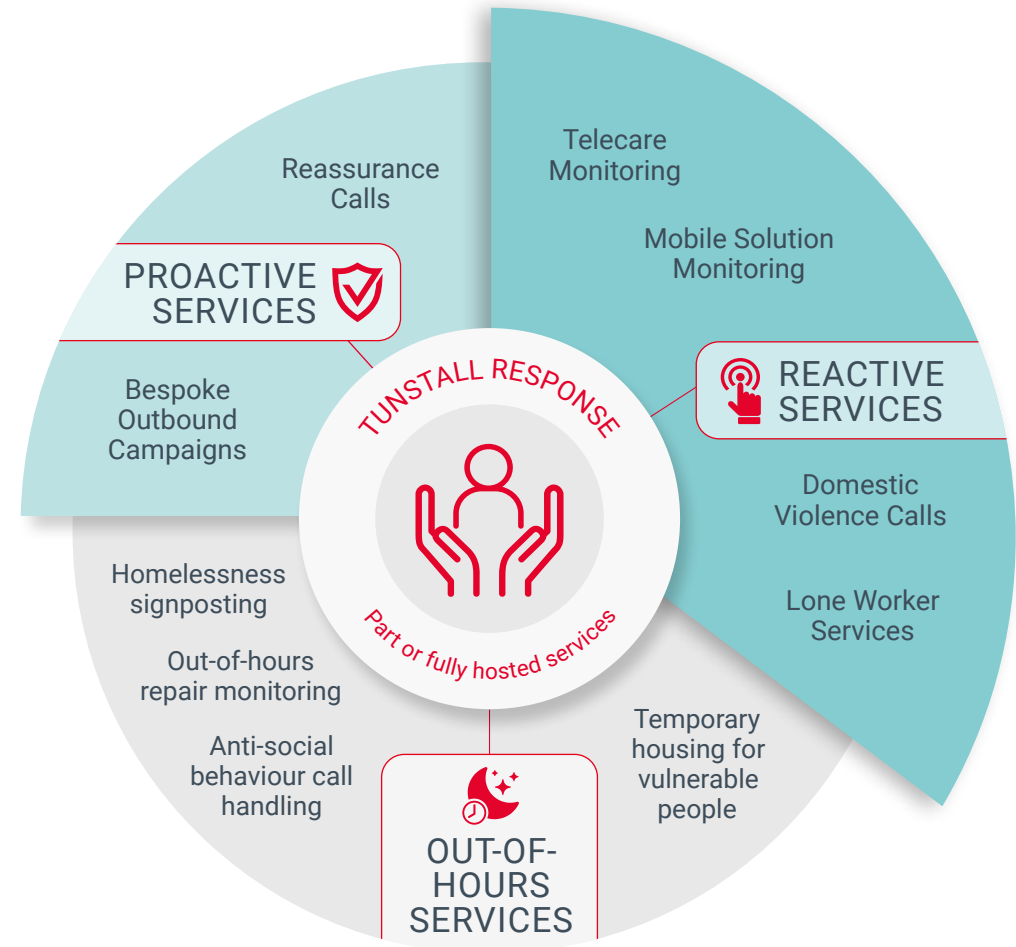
Reassurance Calls

PROACTIVE SERVICES

Bespoke Outbound Campaigns

Telecare Monitoring

Mobile Solution Monitoring

REACTIVE SERVICES

Domestic Violence Calls

Lone Worker Services

TUNSTALL RESPONSE

Part or fully hosted services

Homelessness signposting

Out-of-hours repair monitoring

Anti-social behaviour call handling

Temporary housing for vulnerable people

OUT-OF-HOURS SERVICES